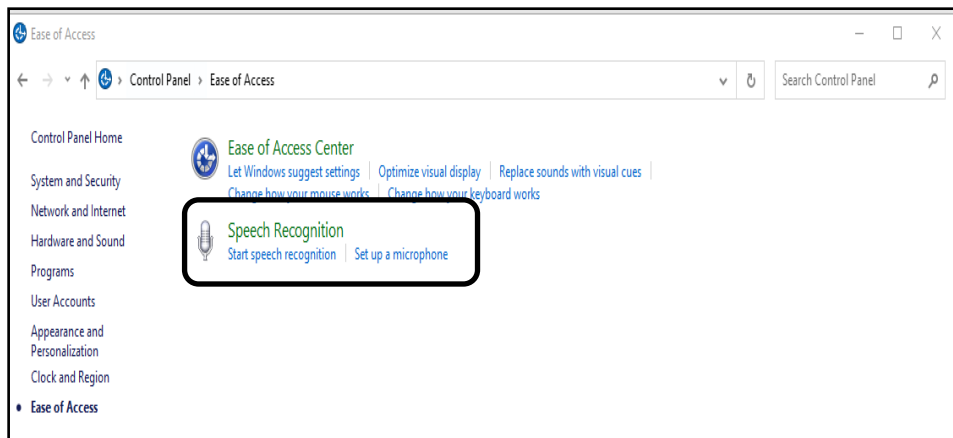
Ease of Access

Control Panel › Ease of Access

Search Control Panel

Control Panel Home

System and Security

Network and Internet

Hardware and Sound

Programs

User Accounts

Appearance and Personalization

Clock and Region

Ease of Access

Ease of Access Center

Let Windows suggest settings | Optimize visual display | Replace sounds with visual cues | Change how your mouse works | Change how your keyboard works

Speech Recognition

Start speech recognition | Set up a microphone